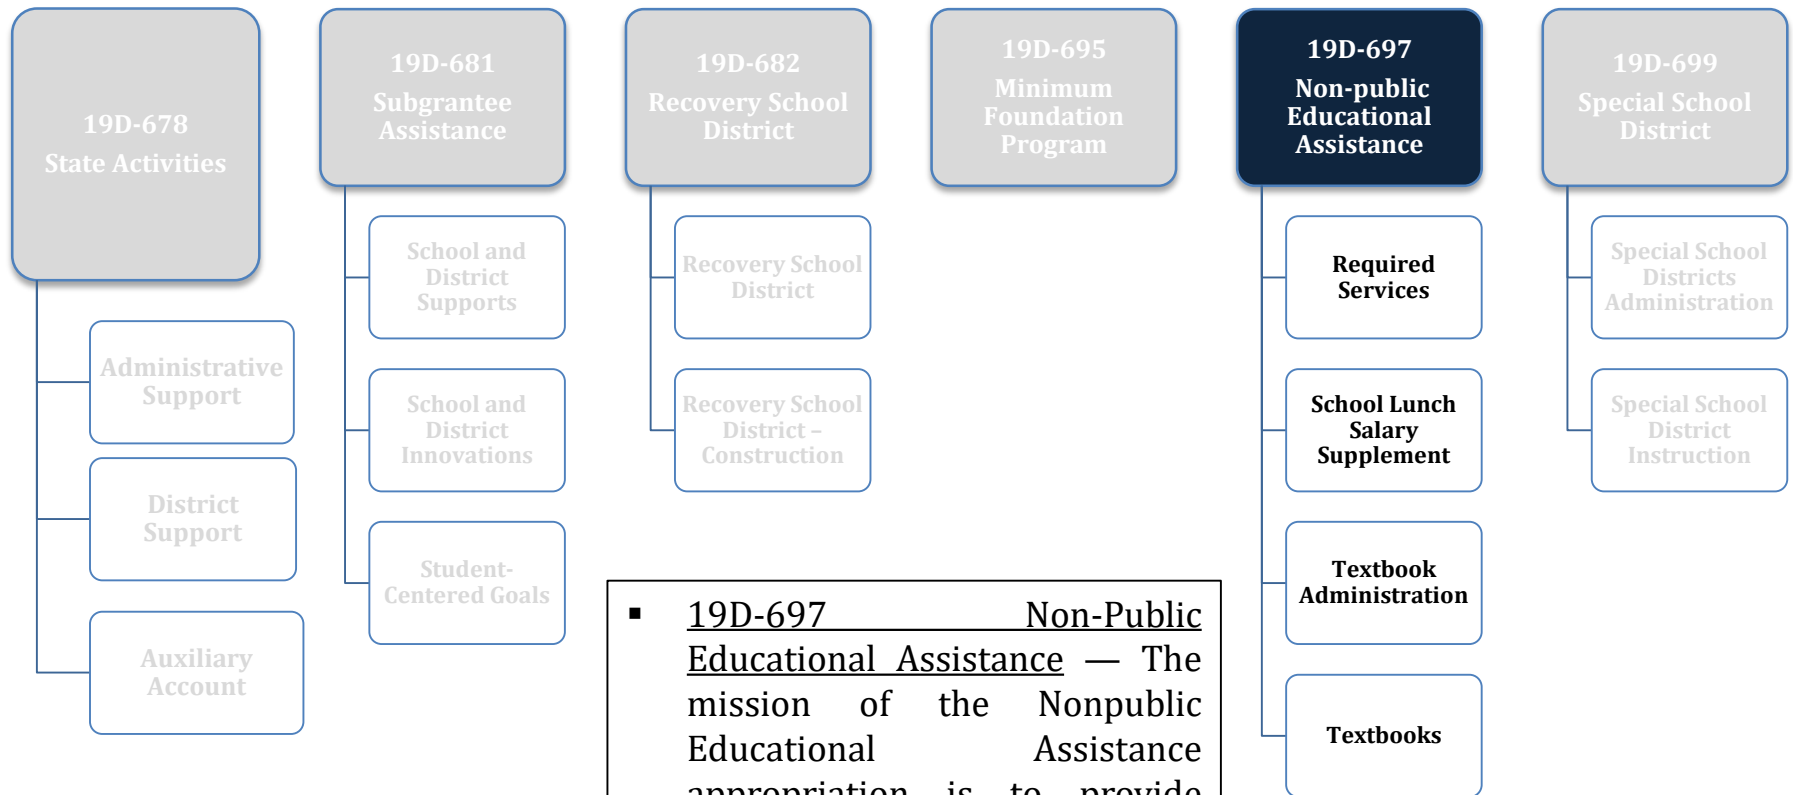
19D-678
State Activities

Administrative Support

District Support

Auxiliary Account

19D-681
Subgrantee Assistance

School and District Supports

School and District Innovations

Student-Centered Goals

19D-682
Recovery School District

Recovery School District

Recovery School District – Construction

19D-695
Minimum Foundation Program

19D-697
Non-public Educational Assistance

Required Services

School Lunch Salary Supplement

Textbook Administration

Textbooks

19D-699
Special School District

Special School Districts Administration

Special School District Instruction

▪ 19D-697 Non-Public Educational Assistance — The mission of the Nonpublic Educational Assistance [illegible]